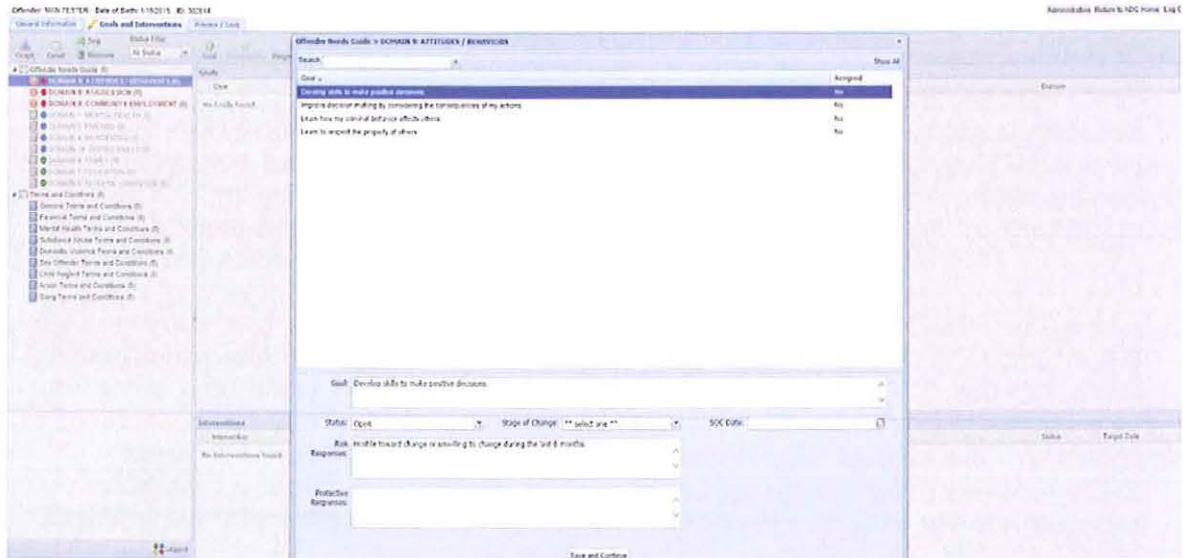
Offender: NON TESTER Date of Birth: 1/1/2015 ID: 30314

Administration Return to ADC Home Log

General Information Goals and Interventions Preview / Save

Status Filter
All Status

Offender Needs Guide (5)
DOMAIN 8: ATTITUDES / BEHAVIORS (4)
DOMAIN 8: AGGRESSION (3)
DOMAIN 8: COMMUNITY EMPLOYMENT (4)
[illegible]
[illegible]
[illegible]
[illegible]
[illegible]
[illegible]
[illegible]
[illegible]
Terms and Conditions (8)
General Terms and Conditions (5)
Financial Terms and Conditions (4)
Mental Health Terms and Conditions (3)
Substance Abuse Terms and Conditions (4)
Domestic Violence Terms and Conditions (4)
Sex Offender Terms and Conditions (5)
Child Neglect Terms and Conditions (4)
Arson Terms and Conditions (5)
Gang Terms and Conditions (5)

Goals
Goal
No Goals found.

Interventions
Intervention
No Interventions found.

Status Target Date

Offender Needs Guide > DOMAIN 8: ATTITUDES / BEHAVIORS

Search
Show All

| Goal | Assigned |
|---|---|
| Develop skills to make positive decisions. | No |
| Improve decision making by considering the consequences of my actions. | No |
| Learn how my criminal behavior affects others. | No |
| Learn to respect the property of others. | No |

Goal: Develop skills to make positive decisions.

Status: Open
Stage of Change: ** select one **
SOC Date:

Risk Responses: Hostile toward change or unwilling to change during the last 6 months.

Protective Responses:

Save and Continue